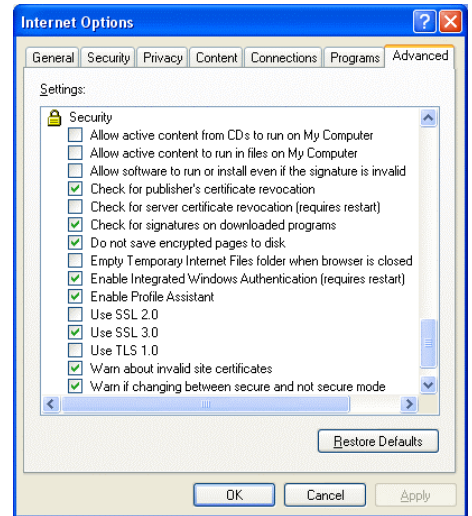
Internet Options

General | Security | Privacy | Content | Connections | Programs | Advanced

Settings:

Security
Allow active content from CDs to run on My Computer
Allow active content to run in files on My Computer
Allow software to run or install even if the signature is invalid
Check for publisher's certificate revocation
Check for server certificate revocation (requires restart)
Check for signatures on downloaded programs
Do not save encrypted pages to disk
Empty Temporary Internet Files folder when browser is closed
Enable Integrated Windows Authentication (requires restart)
Enable Profile Assistant
Use SSL 2.0
Use SSL 3.0
Use TLS 1.0
Warn about invalid site certificates
Warn if changing between secure and not secure mode

Restore Defaults

OK | Cancel | Apply